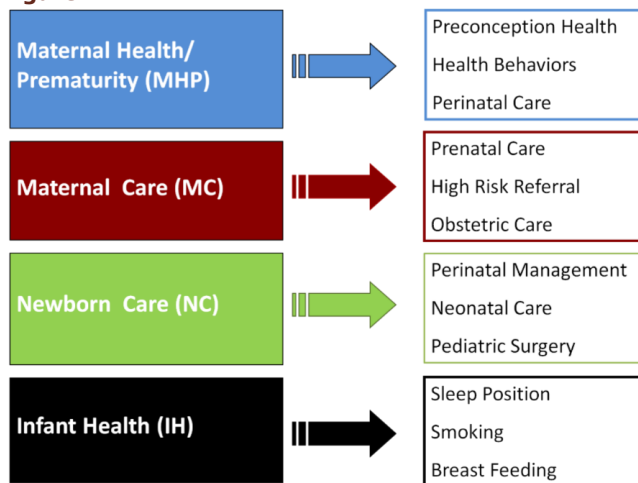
Maternal Health/ Prematurity (MHP)

Preconception Health
Health Behaviors
Perinatal Care

Maternal Care (MC)

Prenatal Care
High Risk Referral
Obstetric Care

Newborn Care (NC)

Perinatal Management
Neonatal Care
Pediatric Surgery

Infant Health (IH)

Sleep Position
Smoking
Breast Feeding